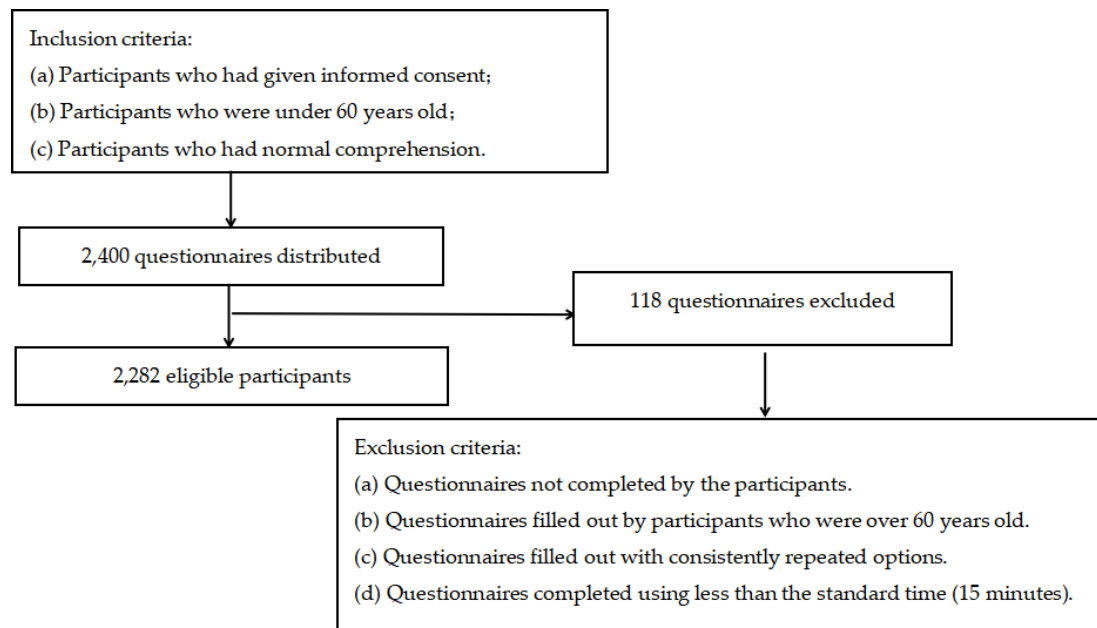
Inclusion criteria:
(a) Participants who had given informed consent;
(b) Participants who were under 60 years old;
(c) Participants who had normal comprehension.

2,400 questionnaires distributed

118 questionnaires excluded

2,282 eligible participants

Exclusion criteria:
(a) Questionnaires not completed by the participants.
(b) Questionnaires filled out by participants who were over 60 years old.
(c) Questionnaires filled out with consistently repeated options.
(d) Questionnaires completed using less than the standard time (15 minutes).